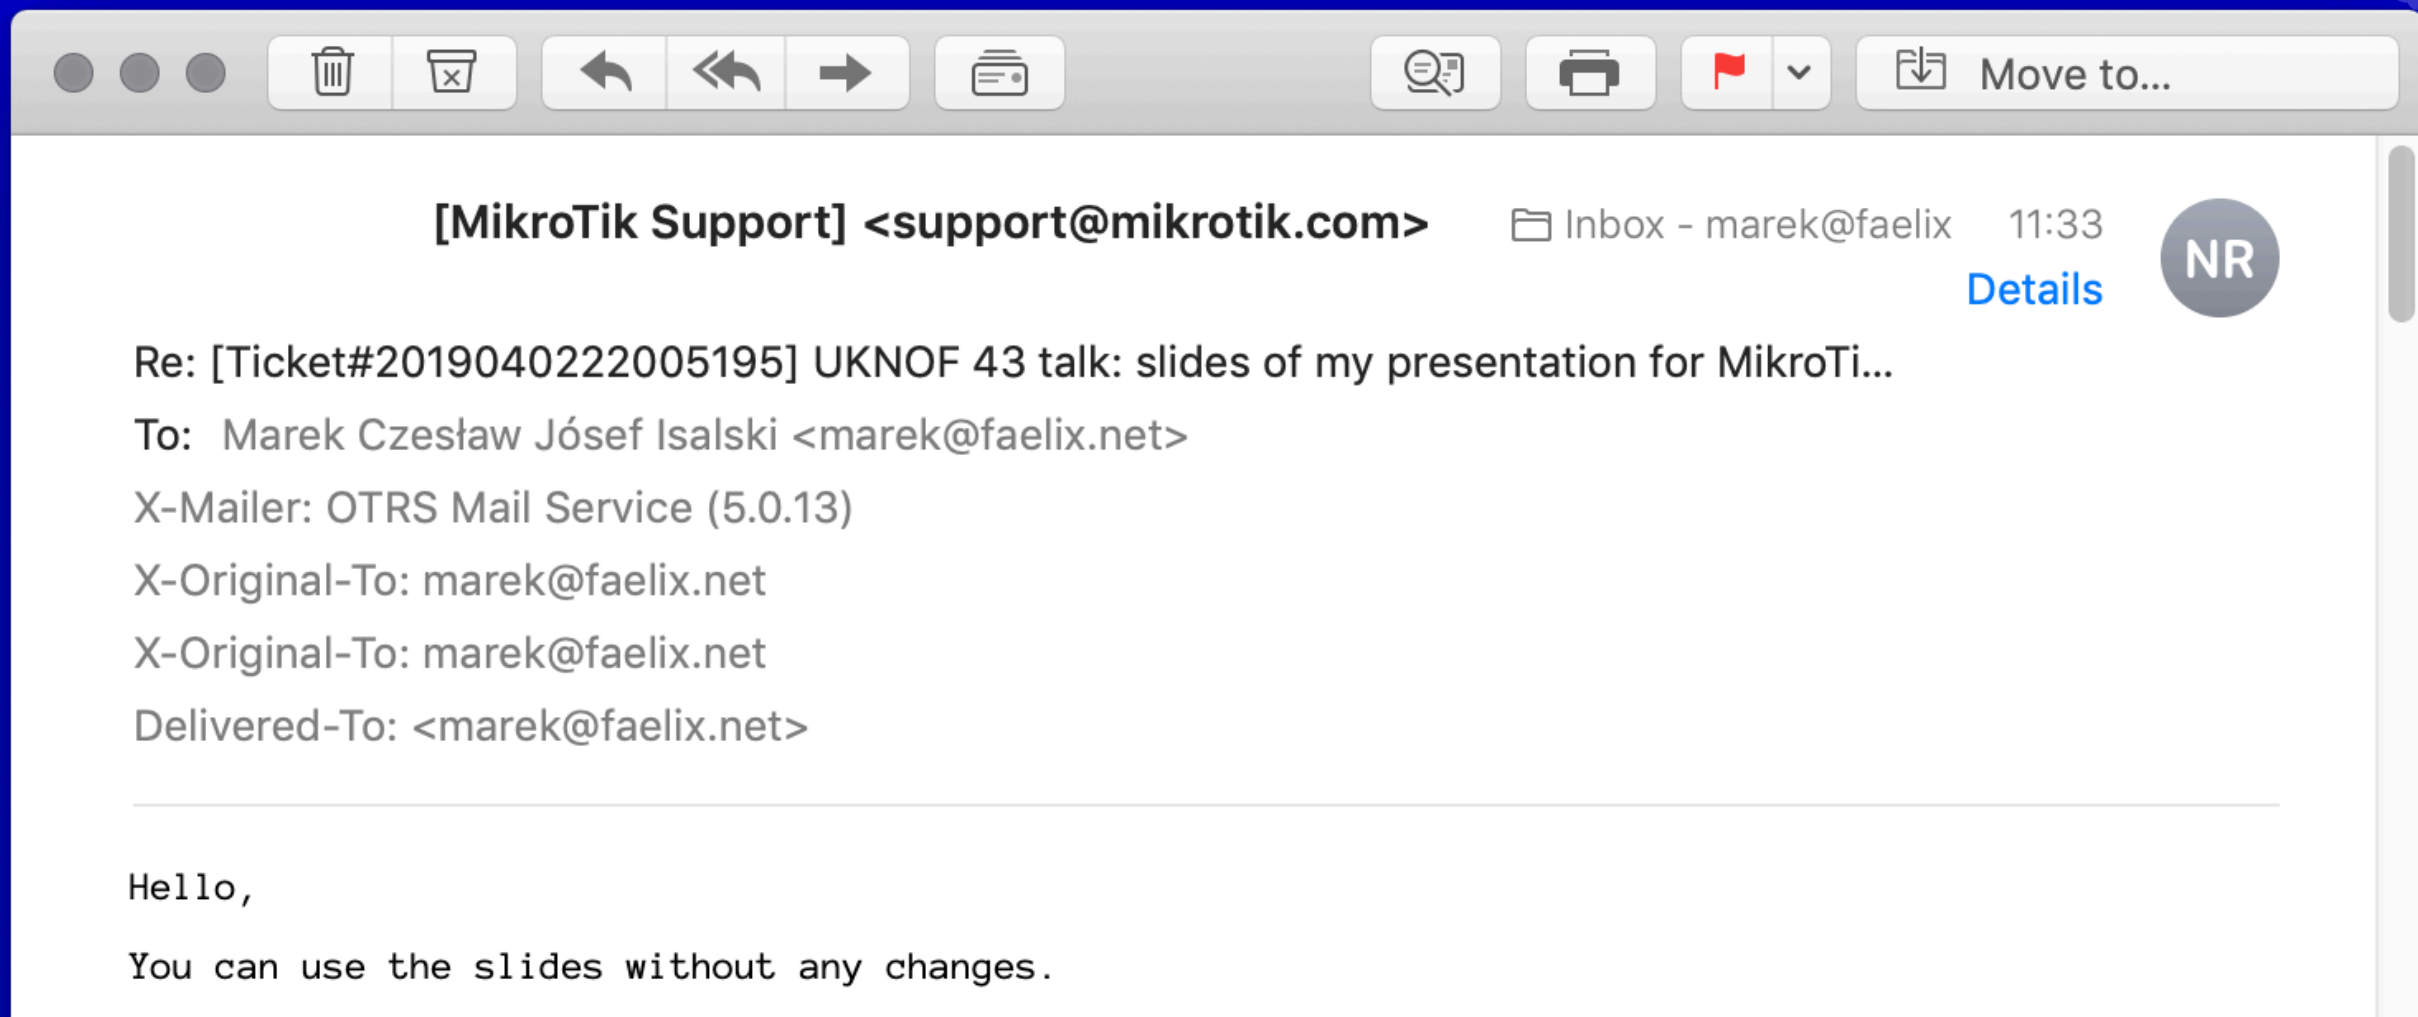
Move to...

[MikroTik Support] <support@mikrotik.com>
Inbox - marek@faelix 11:33
Details
NR

Re: [Ticket#2019040222005195] UKNOF 43 talk: slides of my presentation for MikroTi...
To: Marek Czesław Jósef Isalski <marek@faelix.net>
X-Mailer: OTRS Mail Service (5.0.13)
X-Original-To: marek@faelix.net
X-Original-To: marek@faelix.net
Delivered-To: <marek@faelix.net>

Hello,

You can use the slides without any changes.